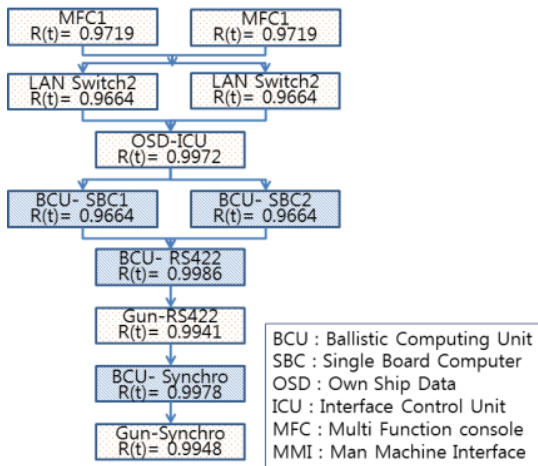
MFC1
R(t)= 0.9719

MFC1
R(t)= 0.9719

LAN Switch2
R(t)= 0.9664

LAN Switch2
R(t)= 0.9664

OSD-ICU
R(t)= 0.9972

BCU- SBC1
R(t)= 0.9664

BCU- SBC2
R(t)= 0.9664

BCU- RS422
R(t)= 0.9986

Gun-RS422
R(t)= 0.9941

BCU- Synchro
R(t)= 0.9978

Gun-Synchro
R(t)= 0.9948

BCU : Ballistic Computing Unit
SBC : Single Board Computer
OSD : Own Ship Data
ICU : Interface Control Unit
MFC : Multi Function console
MMI : Man Machine Interface